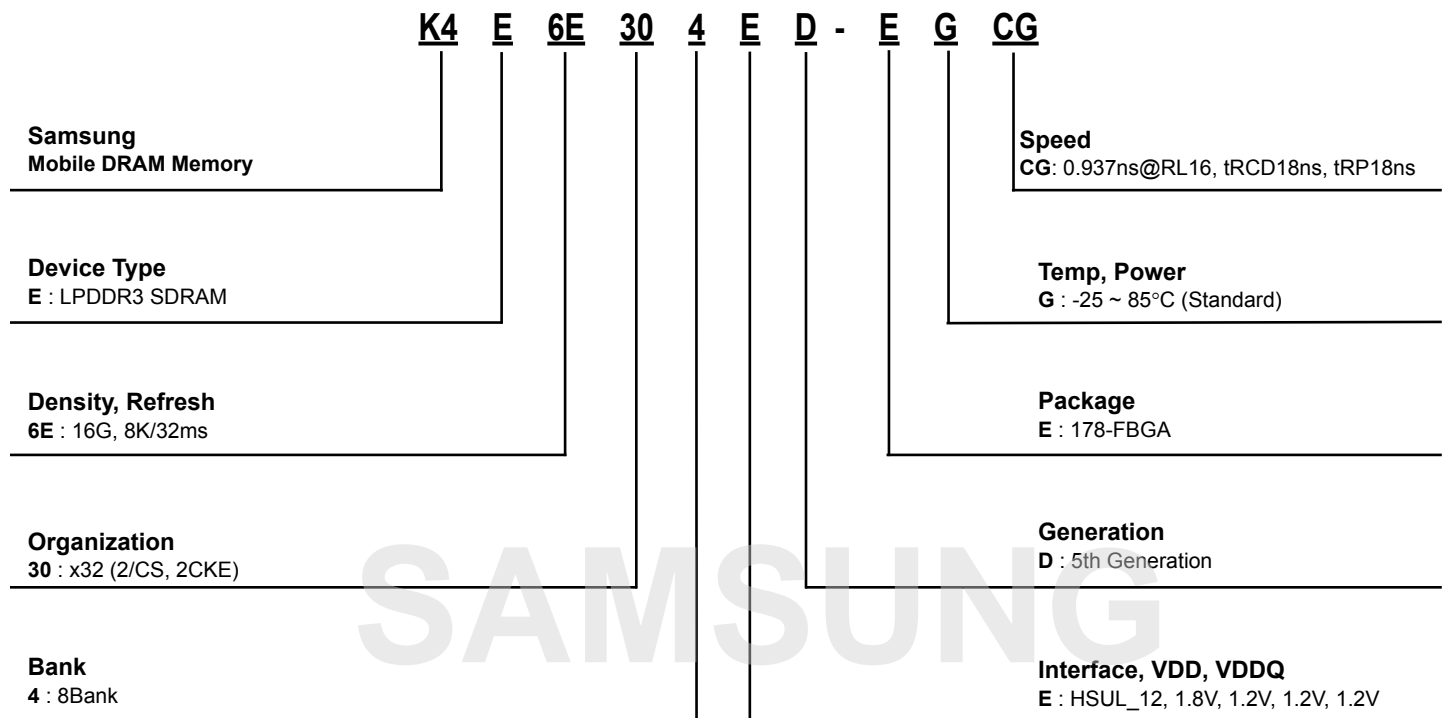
K4 E 6E 30 4 E D - E G CG

Samsung
Mobile DRAM Memory

Device Type
E : LPDDR3 SDRAM

Density, Refresh
6E : 16G, 8K/32ms

Organization
30 : x32 (2/CS, 2CKE)

Bank
4 : 8Bank

Speed
CG: 0.937ns@RL16, tRCD18ns, tRP18ns

Temp, Power
G : -25 ~ 85°C (Standard)

Package
E : 178-FBGA

Generation
D : 5th Generation

Interface, VDD, VDDQ
E : HSUL_12, 1.8V, 1.2V, 1.2V, 1.2V

SAMSUNG